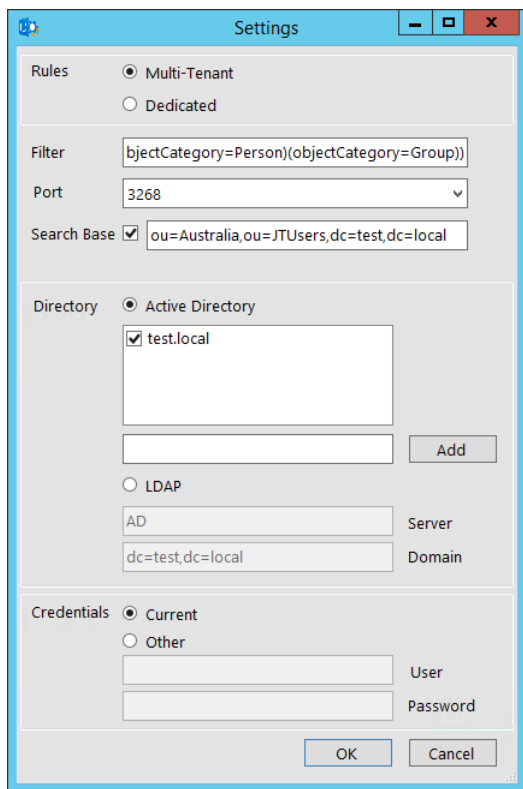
Settings

Rules
Multi-Tenant
Dedicated

Filter bjectCategory=Person)(objectCategory=Group))
Port 3268
Search Base ou=Australia,ou=JTUsers,dc=test,dc=local

Directory
Active Directory
test.local
Add
LDAP
AD Server
dc=test,dc=local Domain

Credentials
Current
Other
User
Password

OK
Cancel